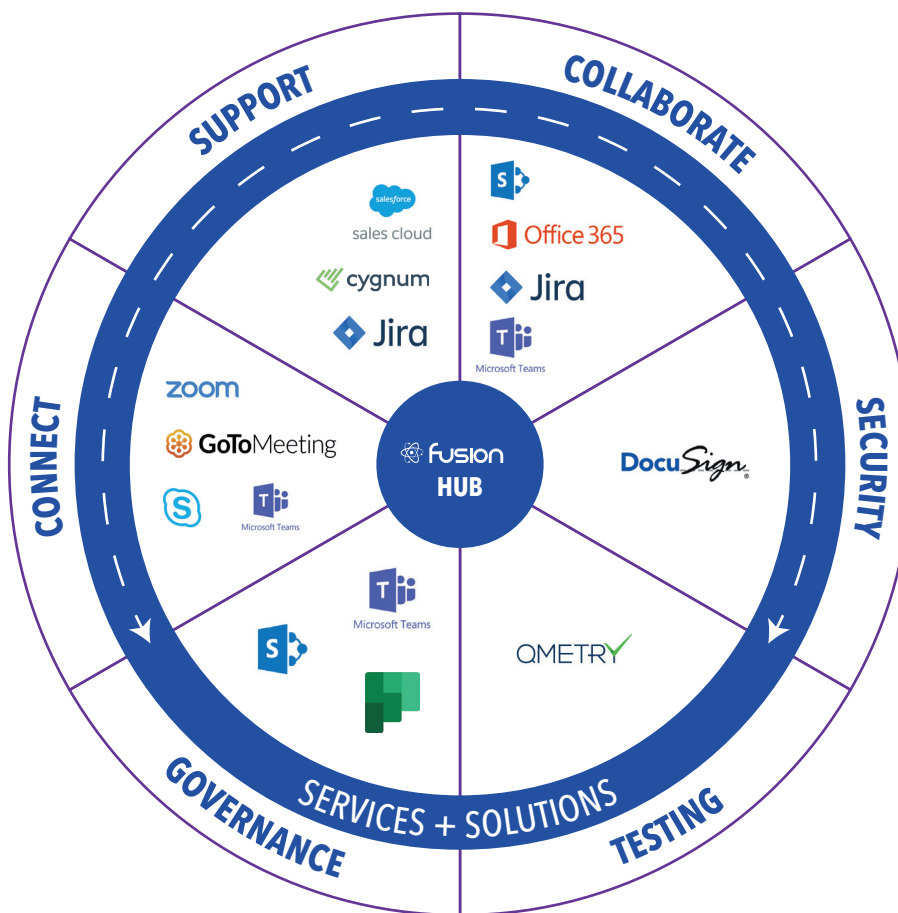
SUPPORT

COLLABORATE

salesforce
sales cloud

cygnum

Jira

S

Office 365

Jira

T
Microsoft Teams

CONNECT

zoom

GoToMeeting

S

T
Microsoft Teams

fusion
HUB

SECURITY

DocuSign

T
Microsoft Teams

S

QMETRY

GOVERNANCE

SERVICES + SOLUTIONS

TESTING